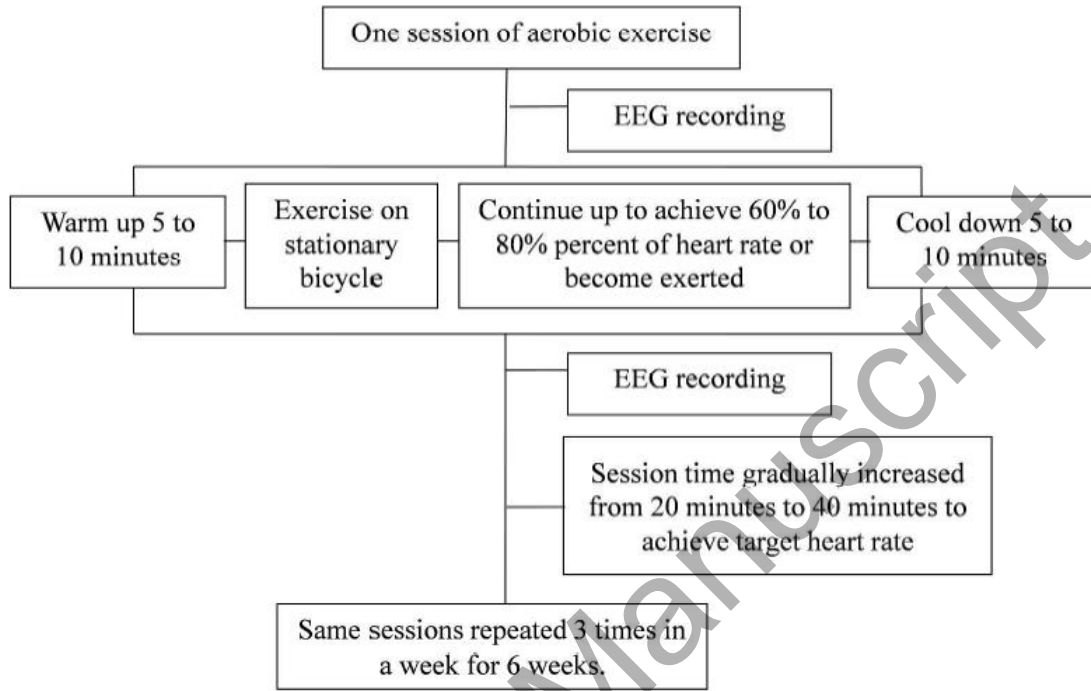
One session of aerobic exercise

EEG recording

Warm up 5 to 10 minutes

Exercise on stationary bicycle

Continue up to achieve 60% to 80% percent of heart rate or become exerted

Cool down 5 to 10 minutes

EEG recording

Session time gradually increased from 20 minutes to 40 minutes to achieve target heart rate

Same sessions repeated 3 times in a week for 6 weeks.

Manuscript